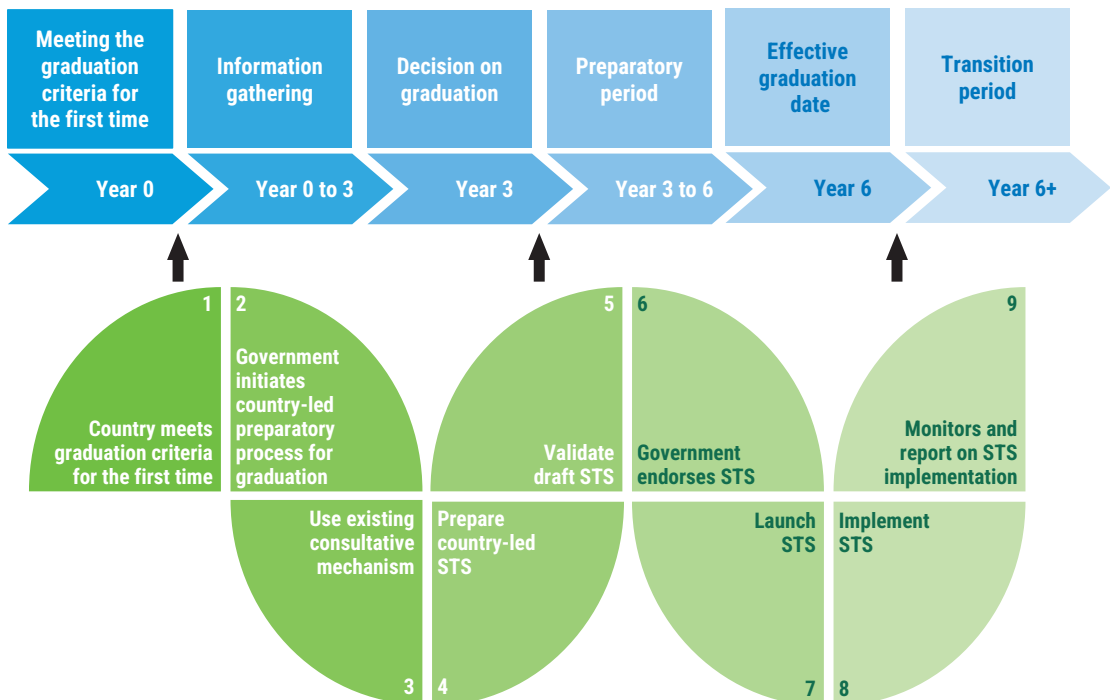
Meeting the graduation criteria for the first time

Information gathering

Decision on graduation

Preparatory period

Effective graduation date

Transition period

Year 0

Year 0 to 3

Year 3

Year 3 to 6

Year 6

Year 6+

1
Country meets graduation criteria for the first time

2
Government initiates country-led preparatory process for graduation

Use existing consultative mechanism
3

4
Prepare country-led STS

5
Validate draft STS

6
Government endorses STS

Launch STS
7

8
Implement STS

9
Monitors and report on STS implementation